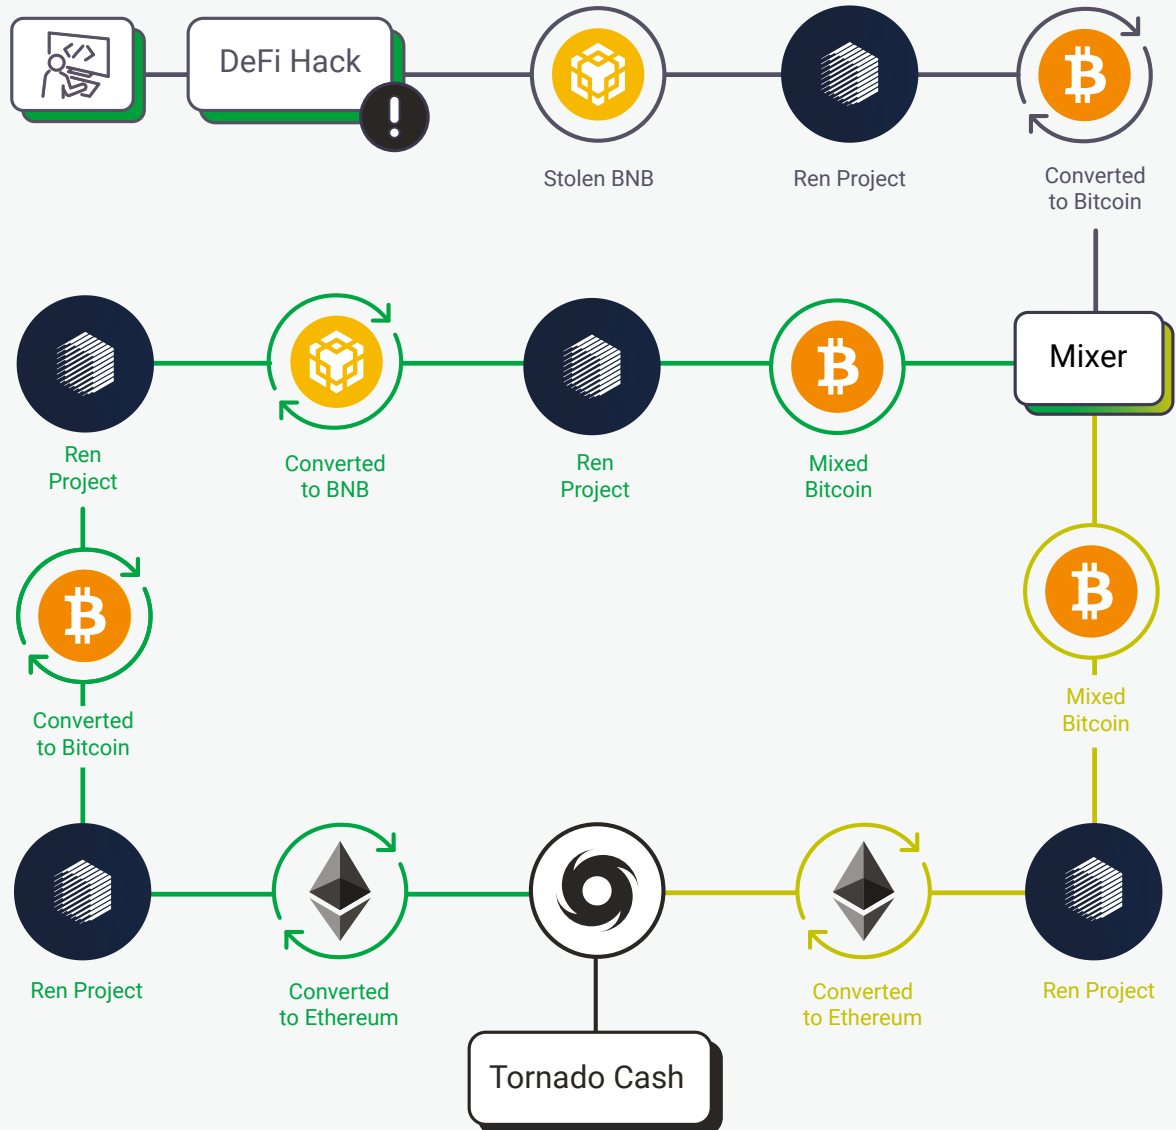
DeFi Hack

Stolen BNB

Ren Project

Converted to Bitcoin

Mixer

Mixed Bitcoin

Ren Project

Converted to BNB

Ren Project

Converted to Bitcoin

Ren Project

Converted to Ethereum

Tornado Cash

Converted to Ethereum

Ren Project

Mixed Bitcoin